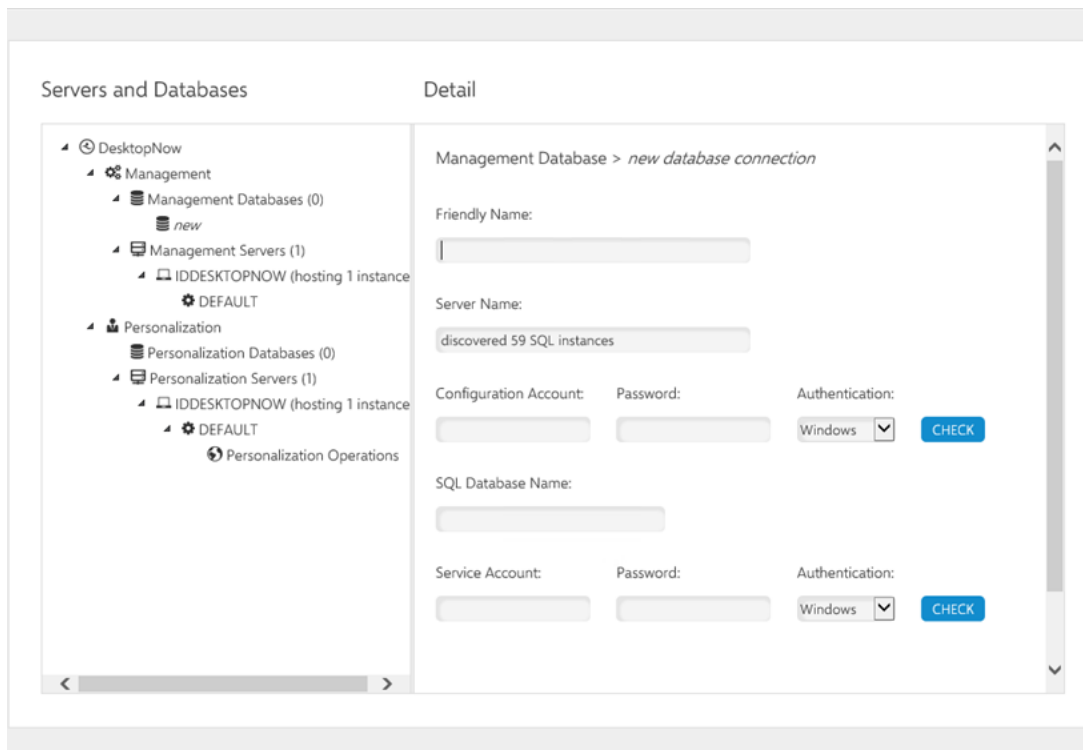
Servers and Databases

Detail

DesktopNow
Management
Management Databases (0)
new
Management Servers (1)
IDDESKTOPNOW (hosting 1 instance
DEFAULT
Personalization
Personalization Databases (0)
Personalization Servers (1)
IDDESKTOPNOW (hosting 1 instance
DEFAULT
Personalization Operations

Management Database > new database connection

Friendly Name:

Server Name:

discovered 59 SQL instances

Configuration Account:

Password:

Authentication:

Windows

CHECK

SQL Database Name:

Service Account:

Password:

Authentication:

Windows

CHECK